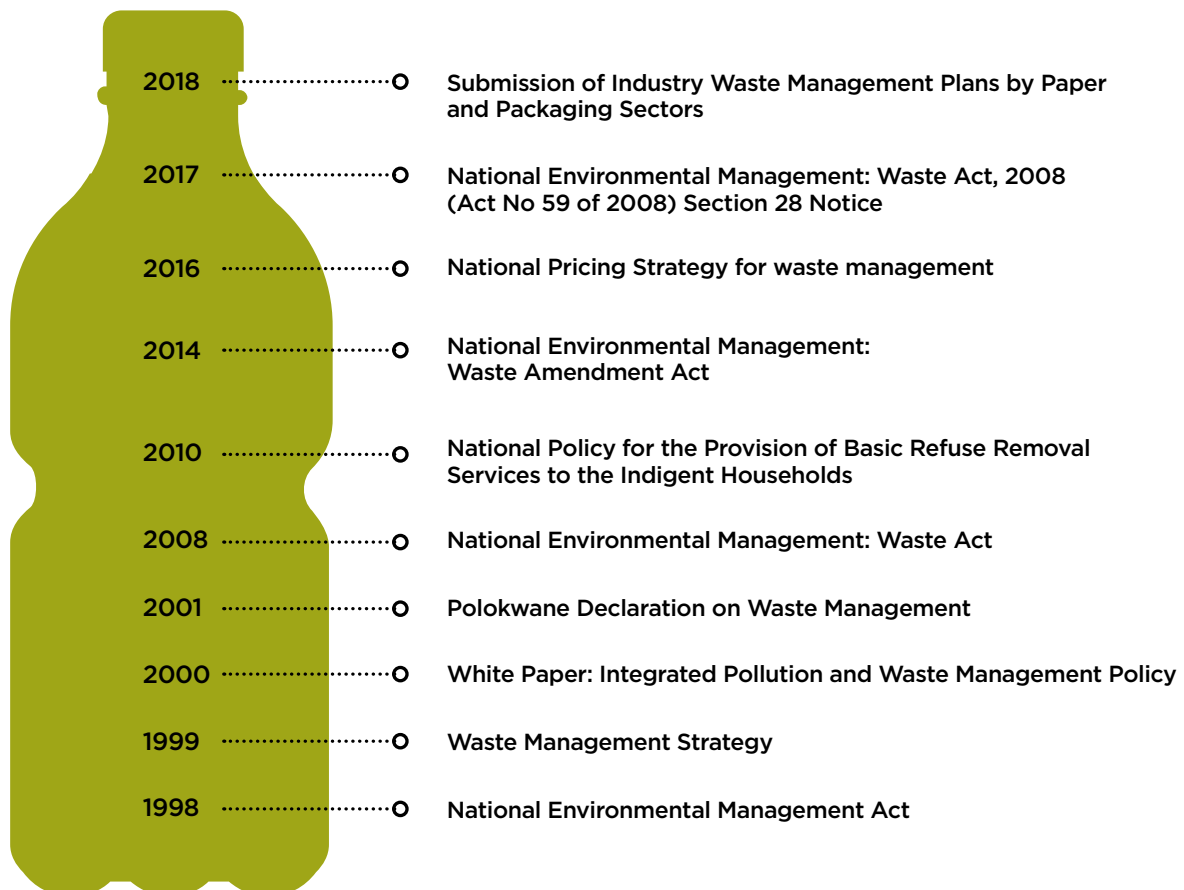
2018 Submission of Industry Waste Management Plans by Paper and Packaging Sectors

2017 National Environmental Management: Waste Act, 2008 (Act No 59 of 2008) Section 28 Notice

2016 National Pricing Strategy for waste management

2014 National Environmental Management: Waste Amendment Act

2010 National Policy for the Provision of Basic Refuse Removal Services to the Indigent Households

2008 National Environmental Management: Waste Act

2001 Polokwane Declaration on Waste Management

2000 White Paper: Integrated Pollution and Waste Management Policy

1999 Waste Management Strategy

1998 National Environmental Management Act